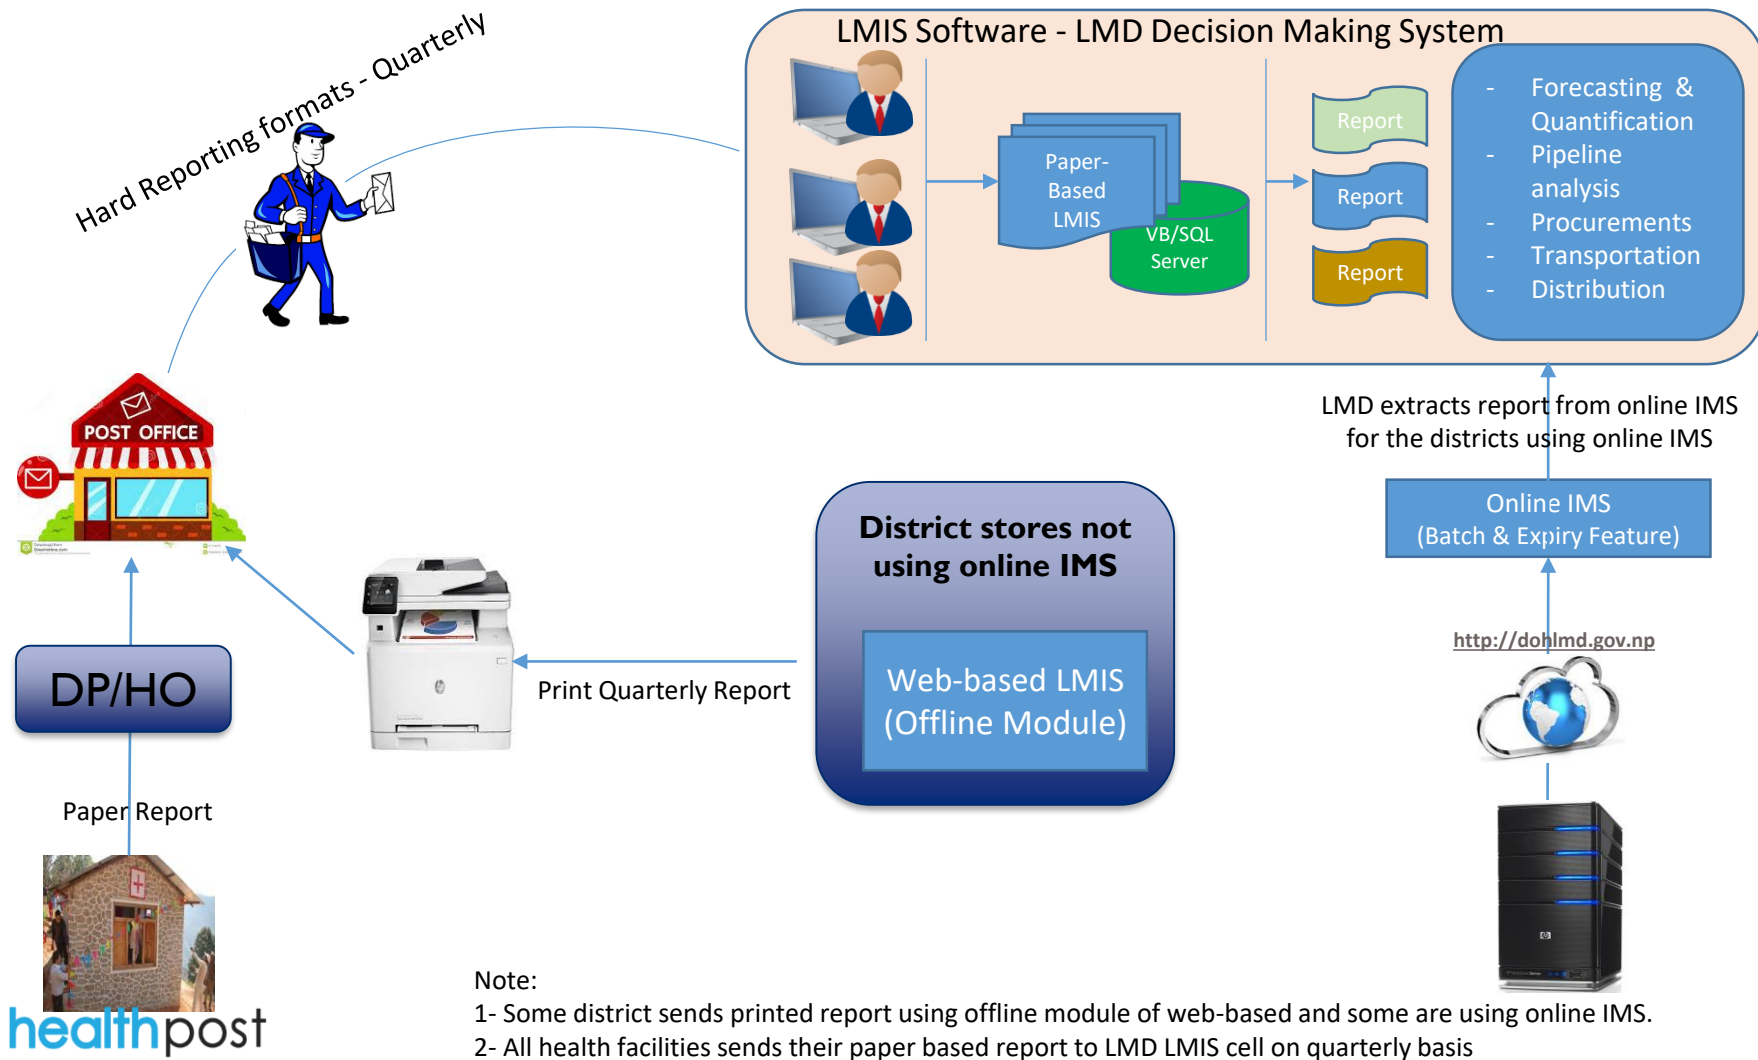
Hard Reporting formats - Quarterly

LMIS Software - LMD Decision Making System

Paper-Based LMIS

VB/SQL Server

Report

Report

Report

- Forecasting & Quantification
- Pipeline analysis
- Procurements
- Transportation
- Distribution

LMD extracts report from online IMS for the districts using online IMS

Online IMS
(Batch & Expiry Feature)

http://dohlmd.gov.np

POST OFFICE

DP/HO

Paper Report

Print Quarterly Report

District stores not using online IMS

Web-based LMIS
(Offline Module)

healthpost

Note:
1- Some district sends printed report using offline module of web-based and some are using online IMS.
2- All health facilities sends their paper based report to LMD LMIS cell on quarterly basis